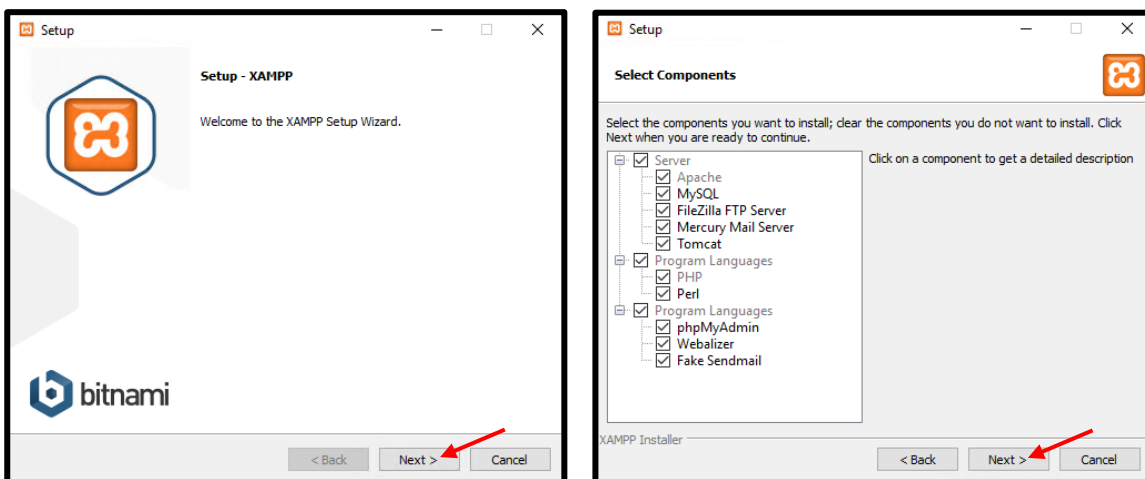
Setup

Setup - XAMPP

Welcome to the XAMPP Setup Wizard.

bitnami

< Back Next > Cancel

Setup

Select Components

Select the components you want to install; clear the components you do not want to install. Click Next when you are ready to continue.

Server
Apache
MySQL
FileZilla FTP Server
Mercury Mail Server
Tomcat
Program Languages
PHP
Perl
Program Languages
phpMyAdmin
Webalizer
Fake Sendmail

Click on a component to get a detailed description

XAMPP Installer

< Back Next > Cancel